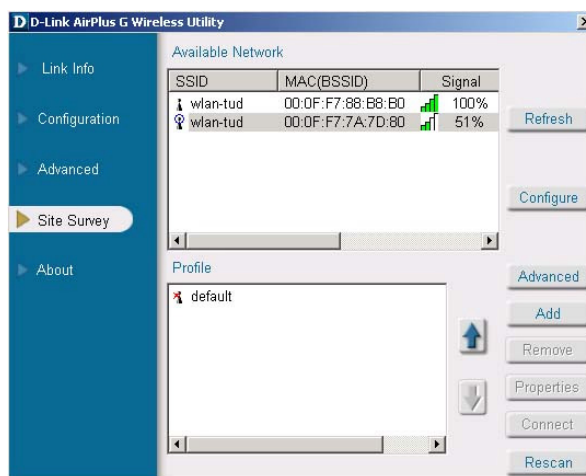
D D-Link AirPlus G Wireless Utility

Link Info

Configuration

Advanced

Site Survey

About

Available Network

| SSID | MAC(BSSID) | Signal |
|---|---|---|
| wlan-tud | 00:0F:F7:88:B8:B0 | 100% |
| wlan-tud | 00:0F:F7:7A:7D:80 | 51% |

Refresh

Configure

Profile

default

Advanced

Add

Remove

Properties

Connect

Rescan